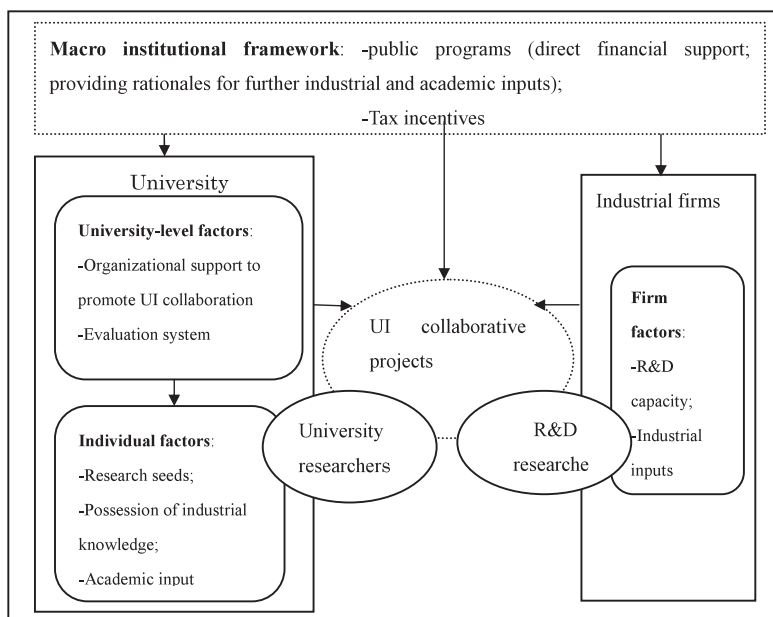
**Macro institutional framework**: -public programs (direct financial support; providing rationales for further industrial and academic inputs);

-Tax incentives

University

**University-level factors**:

-Organizational support to promote UI collaboration

-Evaluation system

**Individual factors**:

-Research seeds;

-Possession of industrial knowledge;

-Academic input

UI collaborative projects

University researchers

R&D researche

Industrial firms

**Firm factors**:

-R&D capacity;

-Industrial inputs